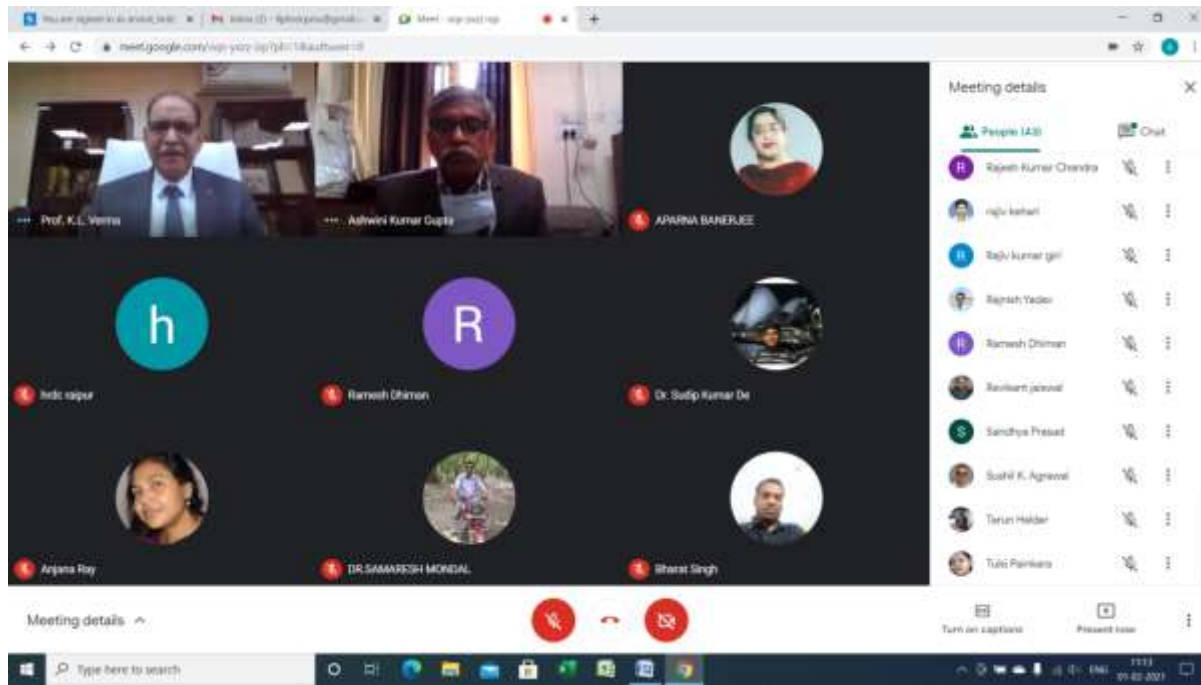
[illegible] | Inbox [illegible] | Meet - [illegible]

meet.google.com/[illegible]

Prof. K.L. Verma
Ashwini Kumar Gupta
APARNA BANERJEE
h
hrdc raipur
R
Ramesh Dhiman
Dr. Sudip Kumar De
Anjana Ray
DR.SAMARESH MONDAL
Bharat Singh

Meeting details
People (43)
Chat
Rajesh Kumar Chandra
rajiv kehari
Rajiv kumar giri
Rajnish Yadav
Ramesh Dhiman
Ravikant jaiswal
Sandhya Prasad
Sushil K. Agrawal
Tarun Halder
Tulo Painkara

Meeting details
Turn on captions
Present now

Type here to search
ENG
11:13
01-02-2021